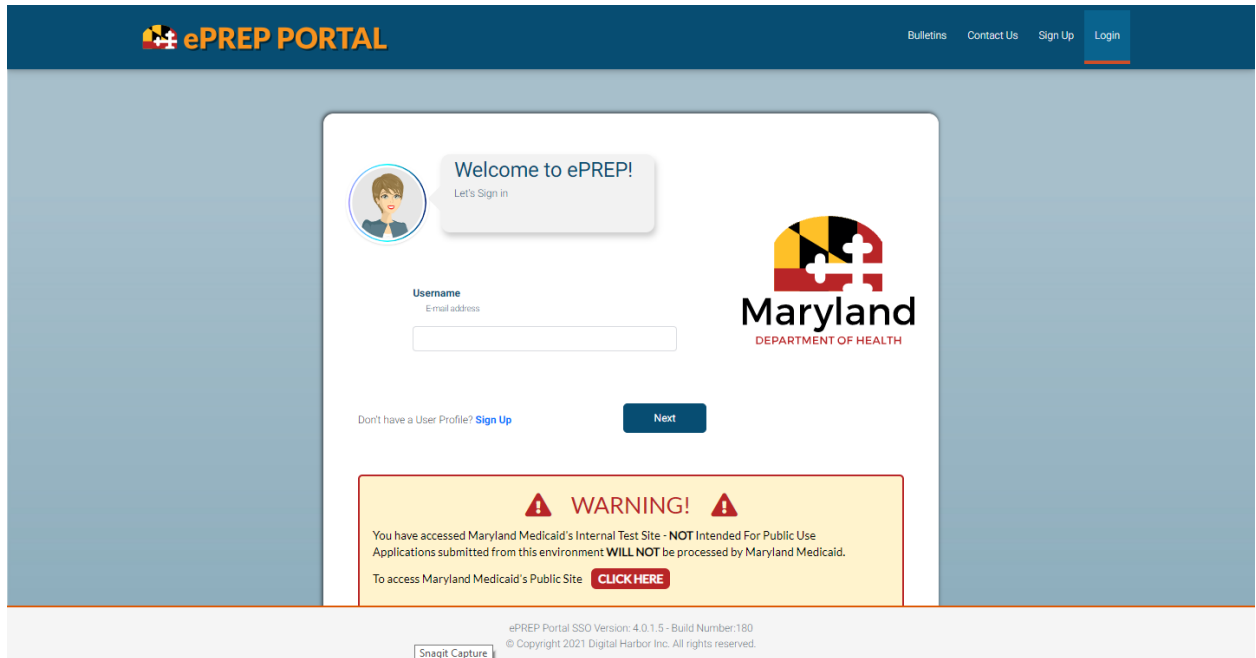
ePREP PORTAL

Bulletins Contact Us Sign Up Login

Welcome to ePREP!
Let's Sign in

Maryland
DEPARTMENT OF HEALTH

Username
E-mail address

Don't have a User Profile? Sign Up

Next

WARNING!

You have accessed Maryland Medicaid's Internal Test Site - NOT Intended For Public Use
Applications submitted from this environment WILL NOT be processed by Maryland Medicaid.

To access Maryland Medicaid's Public Site CLICK HERE

ePREP Portal SSO Version: 4.0.1.5 - Build Number:180
© Copyright 2021 Digital Harbor Inc. All rights reserved.

Snagit Capture